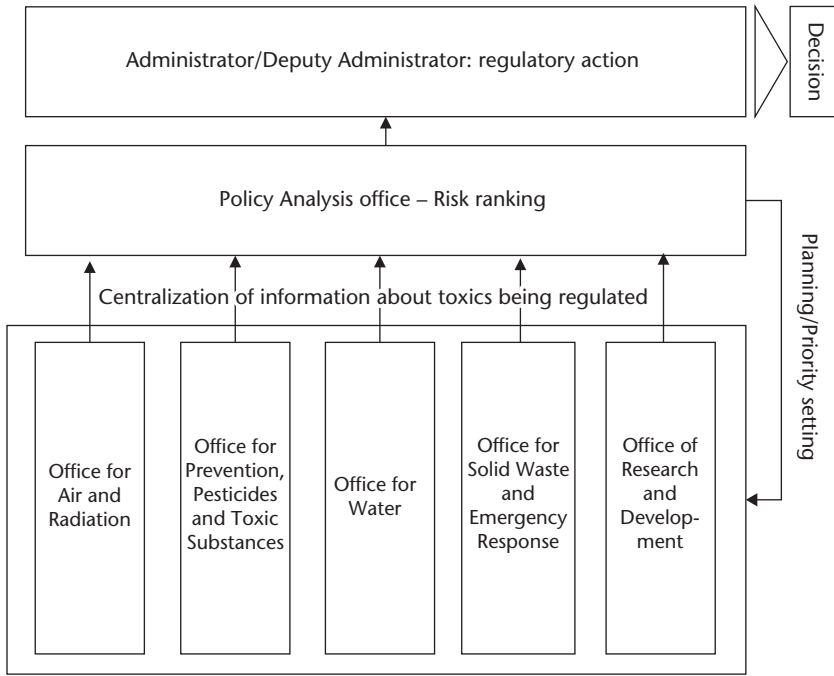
Administrator/Deputy Administrator: regulatory action

Decision

Policy Analysis office – Risk ranking

Planning/Priority setting

Centralization of information about toxics being regulated

Office for Air and Radiation

Office for Prevention, Pesticides and Toxic Substances

Office for Water

Office for Solid Waste and Emergency Response

Office of Research and Development